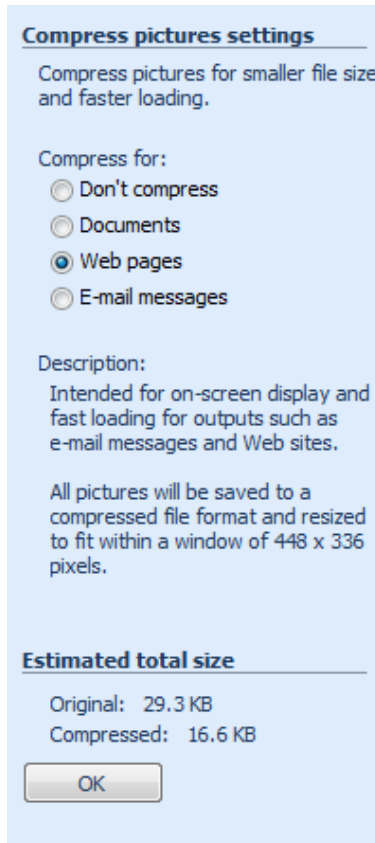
Compress pictures settings

Compress pictures for smaller file size and faster loading.

Compress for:

Don't compress

Documents

Web pages

E-mail messages

Description:

Intended for on-screen display and fast loading for outputs such as e-mail messages and Web sites.

All pictures will be saved to a compressed file format and resized to fit within a window of 448 x 336 pixels.

Estimated total size

Original: 29.3 KB

Compressed: 16.6 KB

OK